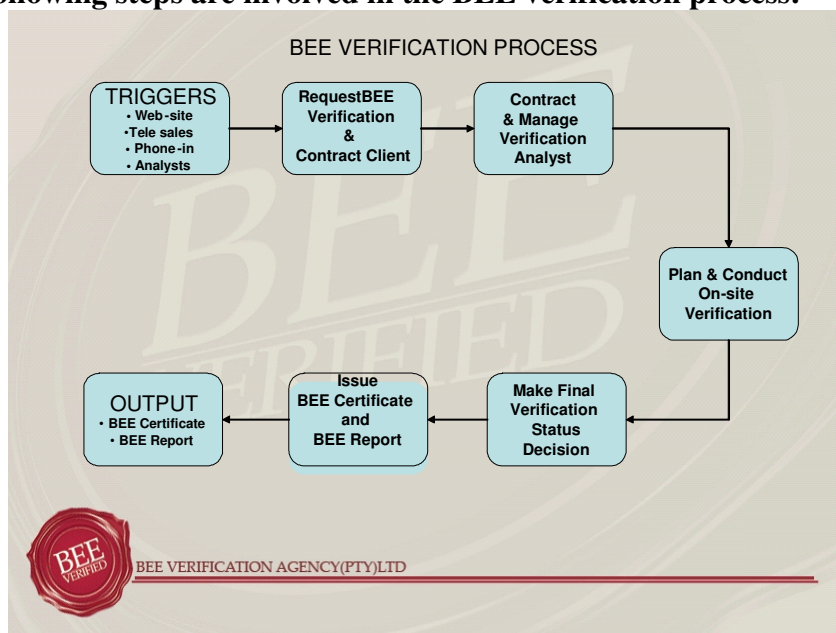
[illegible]llowing steps are involved in the BEE verification process:

BEE VERIFICATION PROCESS

TRIGGERS
• Web-site
•Tele sales
• Phone-in
• Analysts

RequestBEE Verification & Contract Client

Contract & Manage Verification Analyst

Plan & Conduct On-site Verification

Make Final Verification Status Decision

Issue BEE Certificate and BEE Report

OUTPUT
• BEE Certificate
• BEE Report

BEE VERIFIED

BEE VERIFIED

BEE VERIFICATION AGENCY(PTY)LTD